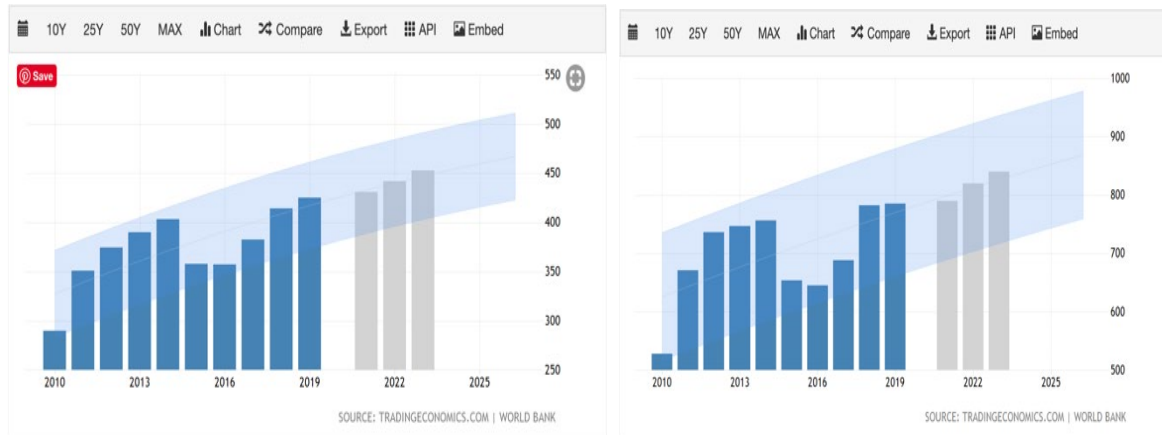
10Y 25Y 50Y MAX Chart Compare Export API Embed

Save

550
500
450
400
350
300
250

2010 2013 2016 2019 2022 2025

SOURCE: TRADINGECONOMICS.COM | WORLD BANK

10Y 25Y 50Y MAX Chart Compare Export API Embed

1000
900
800
700
600
500

2010 2013 2016 2019 2022 2025

SOURCE: TRADINGECONOMICS.COM | WORLD BANK